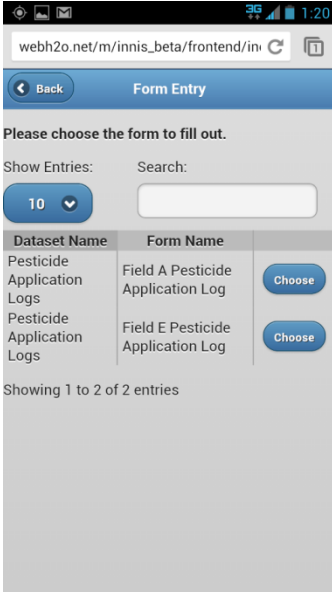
3G 1:20

webh2o.net/m/innis_beta/frontend/in

Back

Form Entry

Please choose the form to fill out.

Show Entries:

10

Search:

| Dataset Name | Form Name | |
|---|---|---|
| Pesticide Application Logs | Field A Pesticide Application Log | Choose |
| Pesticide Application Logs | Field E Pesticide Application Log | Choose |

Showing 1 to 2 of 2 entries